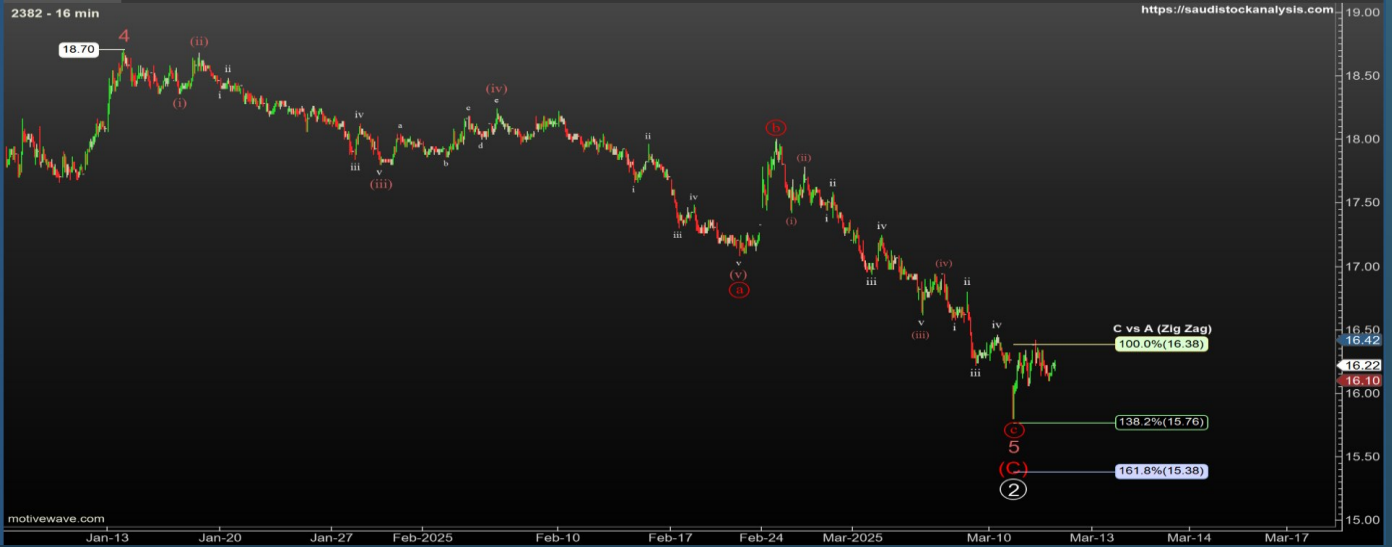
2382 - 16 min

https://saudistockanalysis.com

18.70

4

(ii)

(i)

ii

i

(iv)

iv

v

iii

(iii)

a

b

e

c

d

ii

i

iv

iii

v

(v)

a

b

(ii)

(i)

ii

i

iv

iii

(iv)

ii

v

(iii)

i

iv

iii

c

5

(C)

2

C vs A (Zig Zag)

100.0%(16.38)

138.2%(15.76)

161.8%(15.38)

19.00

18.50

18.00

17.50

17.00

16.50

16.42

16.22

16.10

16.00

15.50

15.00

motivewave.com

Jan-13

Jan-20

Jan-27

Feb-2025

Feb-10

Feb-17

Feb-24

Mar-2025

Mar-10

Mar-13

Mar-14

Mar-17